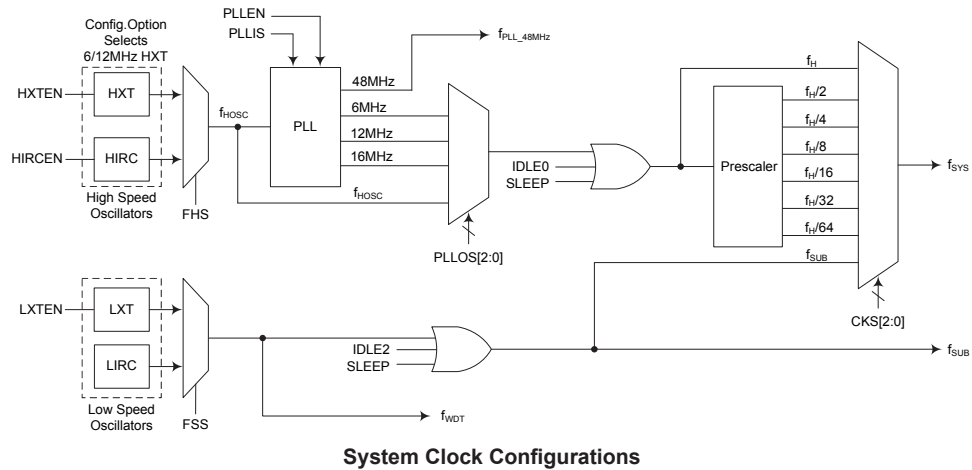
Config.Option Selects 6/12MHz HXT

HXTEN

HXT

HIRCEN

HIRC

High Speed Oscillators

FHS

$f_{HOSC}$

PLLEN

PLLIS

PLL

48MHz

6MHz

12MHz

16MHz

$f_{HOSC}$

$f_{PLL\_48MHz}$

PLLOS[2:0]

IDLE0

SLEEP

Prescaler

$f_H$

$f_H/2$

$f_H/4$

$f_H/8$

$f_H/16$

$f_H/32$

$f_H/64$

$f_{SUB}$

$f_{SYS}$

CKS[2:0]

LXTEN

LXT

LIRC

Low Speed Oscillators

FSS

IDLE2

SLEEP

$f_{SUB}$

$f_{WDT}$

System Clock Configurations